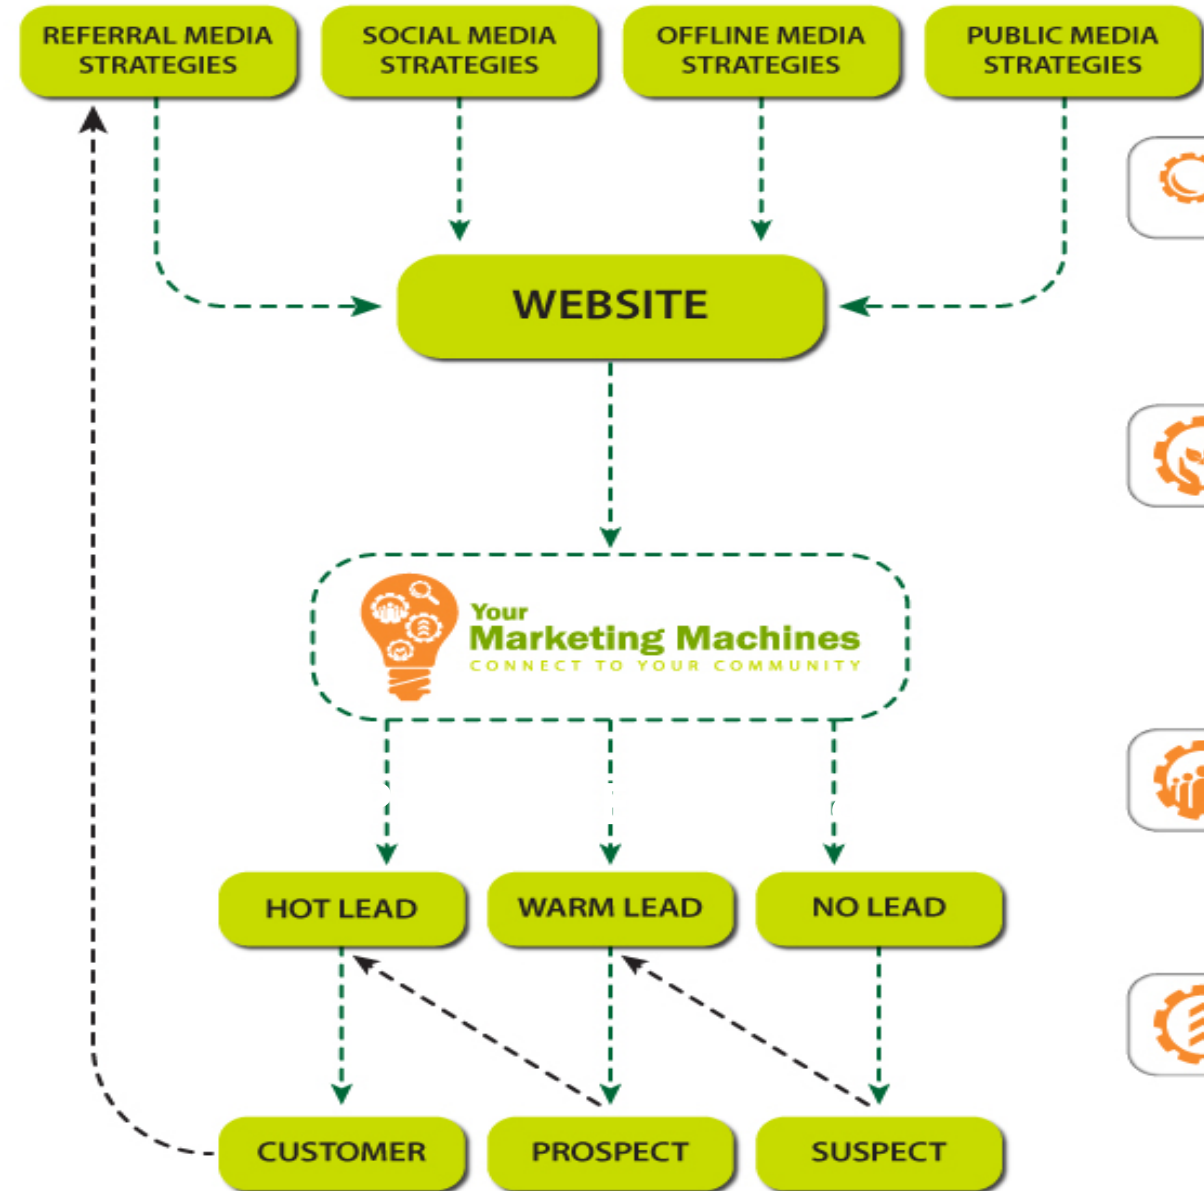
REFERRAL MEDIA STRATEGIES

SOCIAL MEDIA STRATEGIES

OFFLINE MEDIA STRATEGIES

PUBLIC MEDIA STRATEGIES

WEBSITE

Your Marketing Machines
CONNECT TO YOUR COMMUNITY

HOT LEAD

WARM LEAD

NO LEAD

CUSTOMER

PROSPECT

SUSPECT